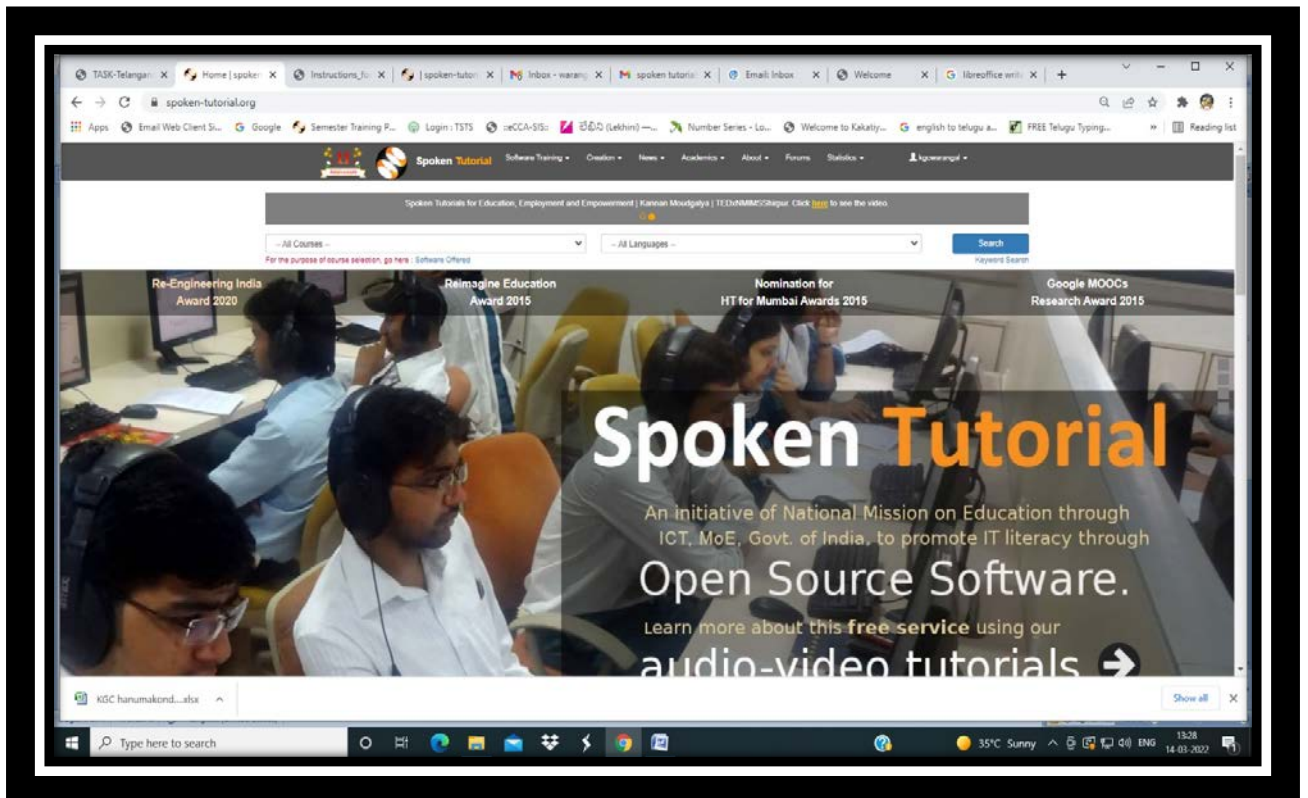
TASK-Telangan × | Home | spoken × | Instructions_fo × | | spoken-tutori × | Inbox - warang × | spoken tutorial × | Email: Inbox × | Welcome × | libreoffice writ × | +

spoken-tutorial.org

Apps | Email Web Client Si... | Google | Semester Training P... | Login : TSTS | :eCCA-SIS: | లేఖిని (Lekhini) —... | Number Series - Lo... | Welcome to Kakatiy... | english to telugu a... | FREE Telugu Typing... | » | Reading list

Spoken Tutorial | Software Training ▾ | Creation ▾ | News ▾ | Academics ▾ | About ▾ | Forums | Statistics ▾ | kgcwarangal ▾

Spoken Tutorials for Education, Employment and Empowerment | Kannan Moudgalya | TEDxNMIMSShirpur. Click here to see the video.

-- All Courses -- | -- All Languages -- | Search

For the purpose of course selection, go here : Software Offered | Keyword Search

Re-Engineering India Award 2020

Reimagine Education Award 2015

Nomination for HT for Mumbai Awards 2015

Google MOOCs Research Award 2015

Spoken Tutorial

An initiative of National Mission on Education through ICT, MoE, Govt. of India, to promote IT literacy through

Open Source Software.

Learn more about this free service using our

audio-video tutorials

KISC hanumakond....xlsx ^

Show all ×

Type here to search

35°C Sunny ENG 13:28 14-03-2022